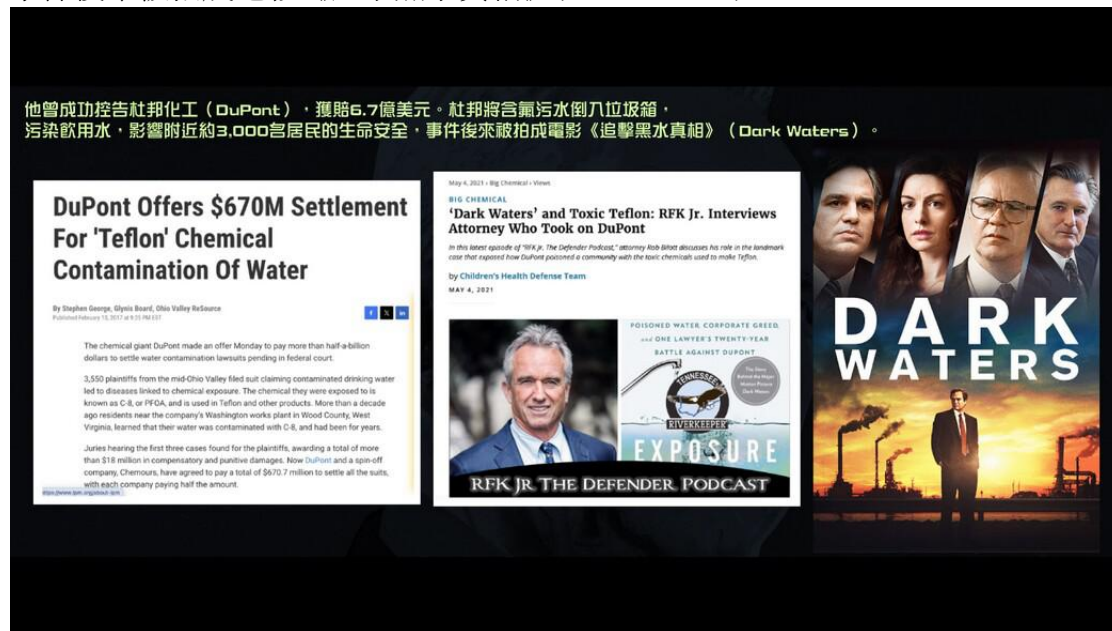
他曾成功控告杜邦化工（DuPont），獲賠6.7億美元。杜邦將含氟污水倒入垃圾箱，污染飲用水，影響附近約3,000名居民的生命安全，事件後來被拍成電影《追擊黑水真相》（Dark Waters）。

DuPont Offers $670M Settlement For 'Teflon' Chemical Contamination Of Water

By Stephen George, Glynis Board, Ohio Valley ReSource
Published February 13, 2017 at 9:35 PM EST

The chemical giant DuPont made an offer Monday to pay more than half-a-billion dollars to settle water contamination lawsuits pending in federal court.

3,550 plaintiffs from the mid-Ohio Valley filed suit claiming contaminated drinking water led to diseases linked to chemical exposure. The chemical they were exposed to is known as C-8, or PFOA, and is used in Teflon and other products. More than a decade ago residents near the company's Washington works plant in Wood County, West Virginia, learned that their water was contaminated with C-8, and had been for years.

Juries hearing the first three cases found for the plaintiffs, awarding a total of more than $18 million in compensatory and punitive damages. Now DuPont and a spin-off company, Chemours, have agreed to pay a total of $670.7 million to settle all the suits, with each company paying half the amount.

https://www.tpm.org/about-tpm

May 4, 2021 | Big Chemical › Views

BIG CHEMICAL

'Dark Waters' and Toxic Teflon: RFK Jr. Interviews Attorney Who Took on DuPont

In this latest episode of "RFK Jr. The Defender Podcast," attorney Rob Bilott discusses his role in the landmark case that exposed how DuPont poisoned a community with the toxic chemicals used to make Teflon.

by Children's Health Defense Team

MAY 4, 2021

POISONED WATER, CORPORATE GREED, and ONE LAWYER'S TWENTY-YEAR BATTLE AGAINST DUPONT

TENNESSEE RIVERKEEPER

The Story Behind the Major Motion Picture Dark Waters

EXPOSURE

RFK JR. THE DEFENDER PODCAST

DARK WATERS